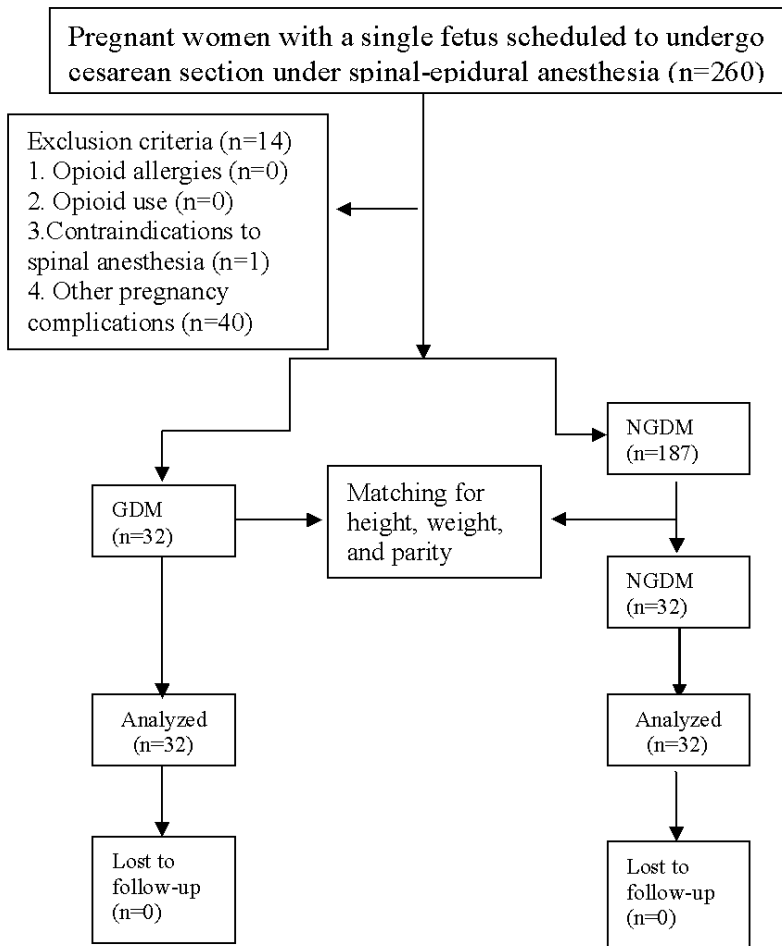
Pregnant women with a single fetus scheduled to undergo cesarean section under spinal-epidural anesthesia (n=260)

Exclusion criteria (n=14)
1. Opioid allergies (n=0)
2. Opioid use (n=0)
3.Contraindications to spinal anesthesia (n=1)
4. Other pregnancy complications (n=40)

GDM (n=32)

Matching for height, weight, and parity

NGDM (n=187)

NGDM (n=32)

Analyzed (n=32)

Analyzed (n=32)

Lost to follow-up (n=0)

Lost to follow-up (n=0)